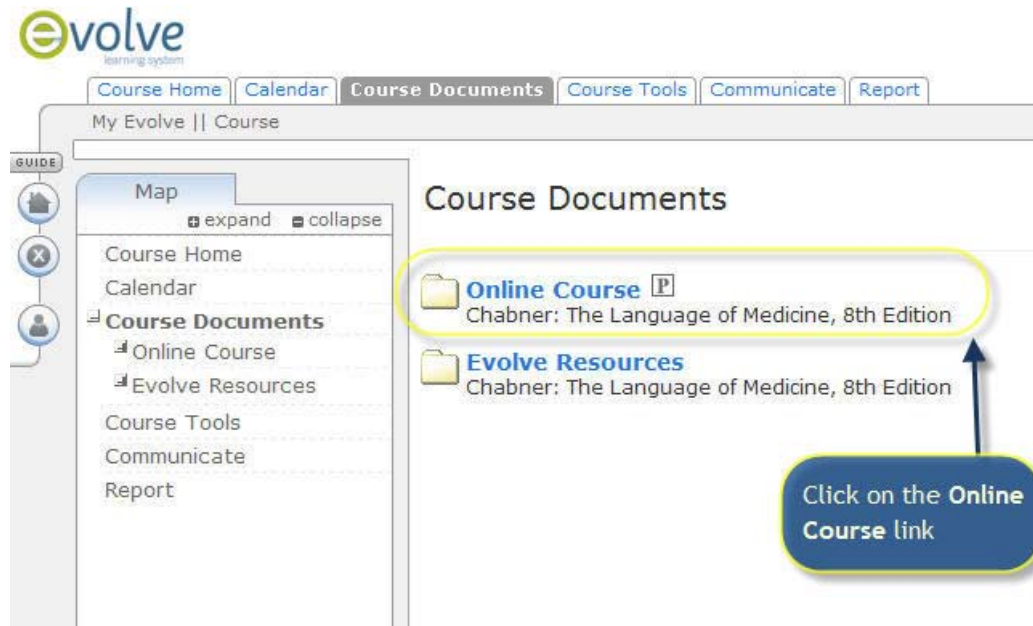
evolve
learning system

Course Home | Calendar | Course Documents | Course Tools | Communicate | Report

My Evolve || Course

GUIDE

Map
expand collapse

Course Home
Calendar
Course Documents
Online Course
Evolve Resources
Course Tools
Communicate
Report

Course Documents

Online Course P
Chabner: The Language of Medicine, 8th Edition

Evolve Resources
Chabner: The Language of Medicine, 8th Edition

Click on the **Online Course** link